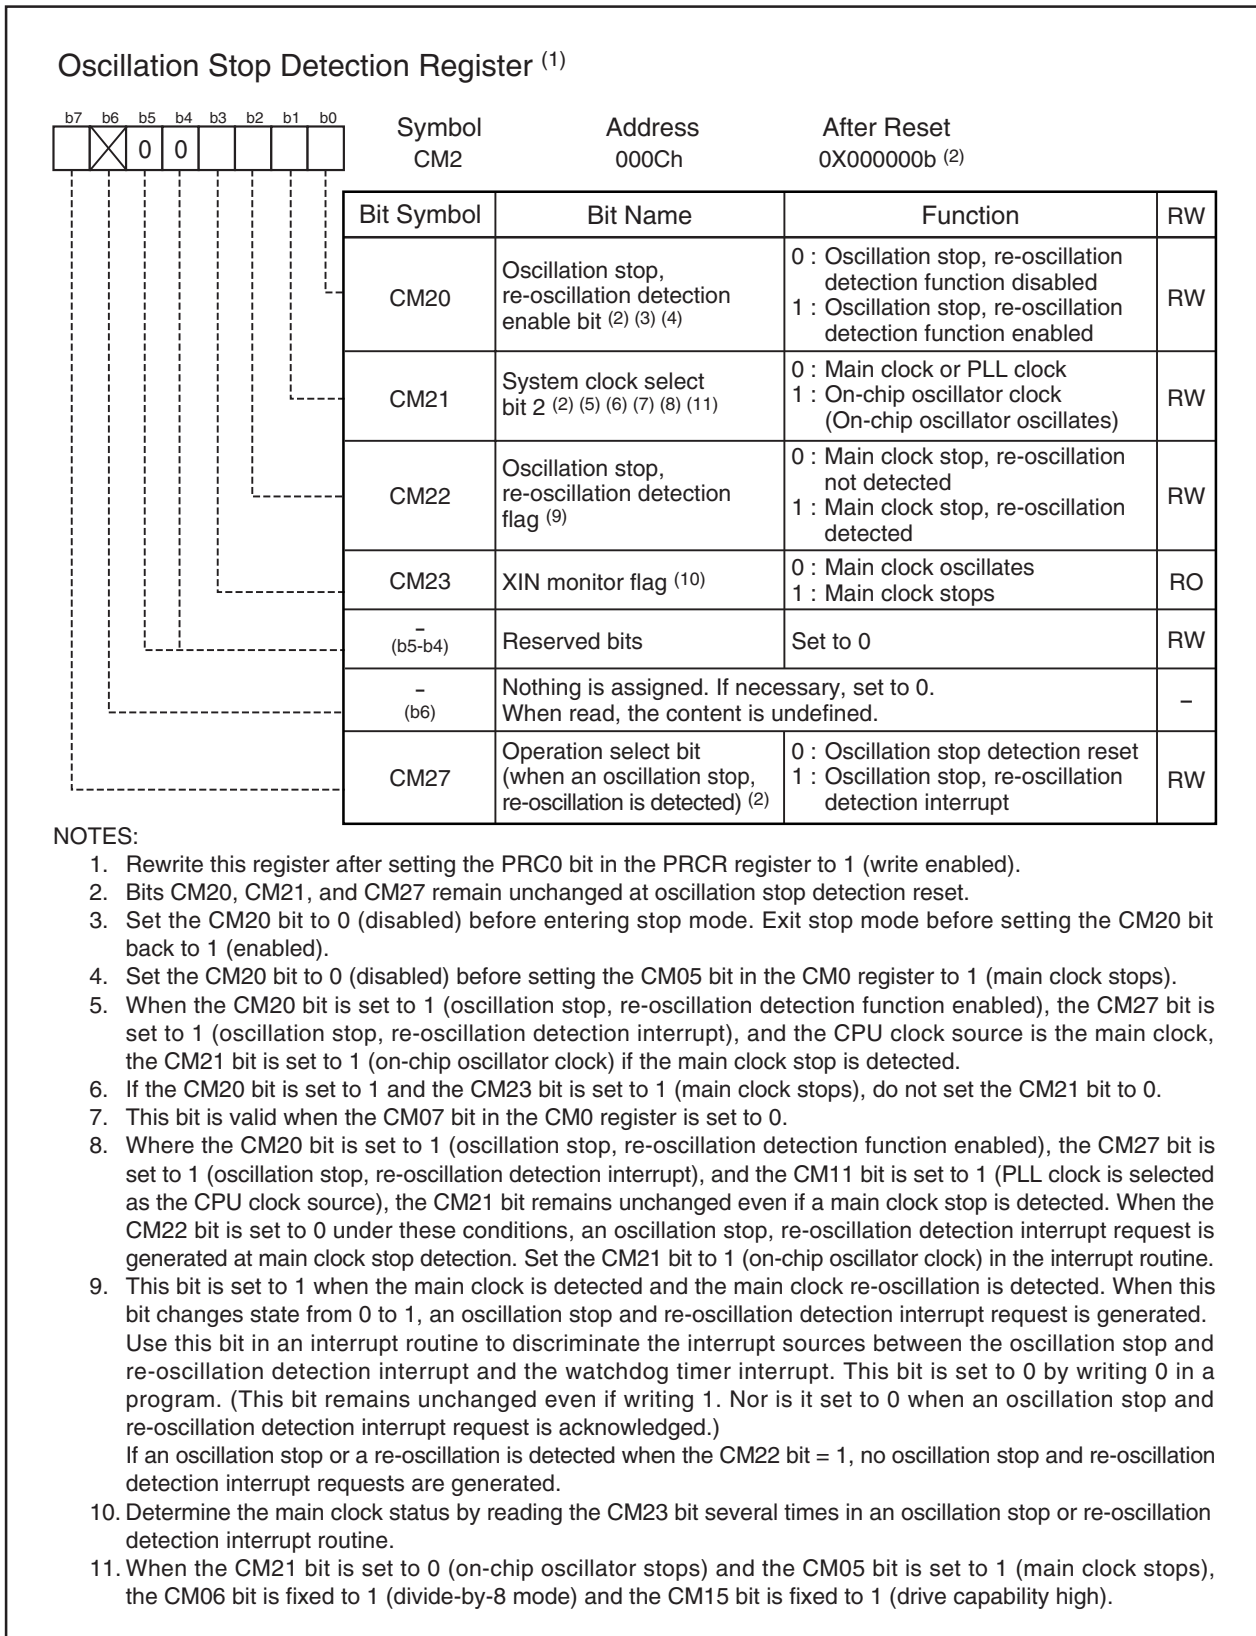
Oscillation Stop Detection Register $^{(1)}$

| b7 | b6 | b5 | b4 | b3 | b2 | b1 | b0 |
|---|---|---|---|---|---|---|---|
|  |  | 0 | 0 |  |  |  |  |

Symbol CM2
Address 000Ch
After Reset 0X000000b $^{(2)}$

| Bit Symbol | Bit Name | Function | RW |
|---|---|---|---|
| CM20 | Oscillation stop, re-oscillation detection enable bit $^{(2)(3)(4)}$ | 0 : Oscillation stop, re-oscillation detection function disabled 1 : Oscillation stop, re-oscillation detection function enabled | RW |
| CM21 | System clock select bit 2 $^{(2)(5)(6)(7)(8)(11)}$ | 0 : Main clock or PLL clock 1 : On-chip oscillator clock (On-chip oscillator oscillates) | RW |
| CM22 | Oscillation stop, re-oscillation detection flag $^{(9)}$ | 0 : Main clock stop, re-oscillation not detected 1 : Main clock stop, re-oscillation detected | RW |
| CM23 | XIN monitor flag $^{(10)}$ | 0 : Main clock oscillates 1 : Main clock stops | RO |
| – (b5-b4) | Reserved bits | Set to 0 | RW |
| – (b6) | Nothing is assigned. If necessary, set to 0. When read, the content is undefined. | | – |
| CM27 | Operation select bit (when an oscillation stop, re-oscillation is detected) $^{(2)}$ | 0 : Oscillation stop detection reset 1 : Oscillation stop, re-oscillation detection interrupt | RW |

NOTES:
1. Rewrite this register after setting the PRC0 bit in the PRCR register to 1 (write enabled).
2. Bits CM20, CM21, and CM27 remain unchanged at oscillation stop detection reset.
3. Set the CM20 bit to 0 (disabled) before entering stop mode. Exit stop mode before setting the CM20 bit back to 1 (enabled).
4. Set the CM20 bit to 0 (disabled) before setting the CM05 bit in the CM0 register to 1 (main clock stops).
5. When the CM20 bit is set to 1 (oscillation stop, re-oscillation detection function enabled), the CM27 bit is set to 1 (oscillation stop, re-oscillation detection interrupt), and the CPU clock source is the main clock, the CM21 bit is set to 1 (on-chip oscillator clock) if the main clock stop is detected.
6. If the CM20 bit is set to 1 and the CM23 bit is set to 1 (main clock stops), do not set the CM21 bit to 0.
7. This bit is valid when the CM07 bit in the CM0 register is set to 0.
8. Where the CM20 bit is set to 1 (oscillation stop, re-oscillation detection function enabled), the CM27 bit is set to 1 (oscillation stop, re-oscillation detection interrupt), and the CM11 bit is set to 1 (PLL clock is selected as the CPU clock source), the CM21 bit remains unchanged even if a main clock stop is detected. When the CM22 bit is set to 0 under these conditions, an oscillation stop, re-oscillation detection interrupt request is generated at main clock stop detection. Set the CM21 bit to 1 (on-chip oscillator clock) in the interrupt routine.
9. This bit is set to 1 when the main clock is detected and the main clock re-oscillation is detected. When this bit changes state from 0 to 1, an oscillation stop and re-oscillation detection interrupt request is generated. Use this bit in an interrupt routine to discriminate the interrupt sources between the oscillation stop and re-oscillation detection interrupt and the watchdog timer interrupt. This bit is set to 0 by writing 0 in a program. (This bit remains unchanged even if writing 1. Nor is it set to 0 when an oscillation stop and re-oscillation detection interrupt request is acknowledged.)
If an oscillation stop or a re-oscillation is detected when the CM22 bit = 1, no oscillation stop and re-oscillation detection interrupt requests are generated.
10. Determine the main clock status by reading the CM23 bit several times in an oscillation stop or re-oscillation detection interrupt routine.
11. When the CM21 bit is set to 0 (on-chip oscillator stops) and the CM05 bit is set to 1 (main clock stops), the CM06 bit is fixed to 1 (divide-by-8 mode) and the CM15 bit is fixed to 1 (drive capability high).